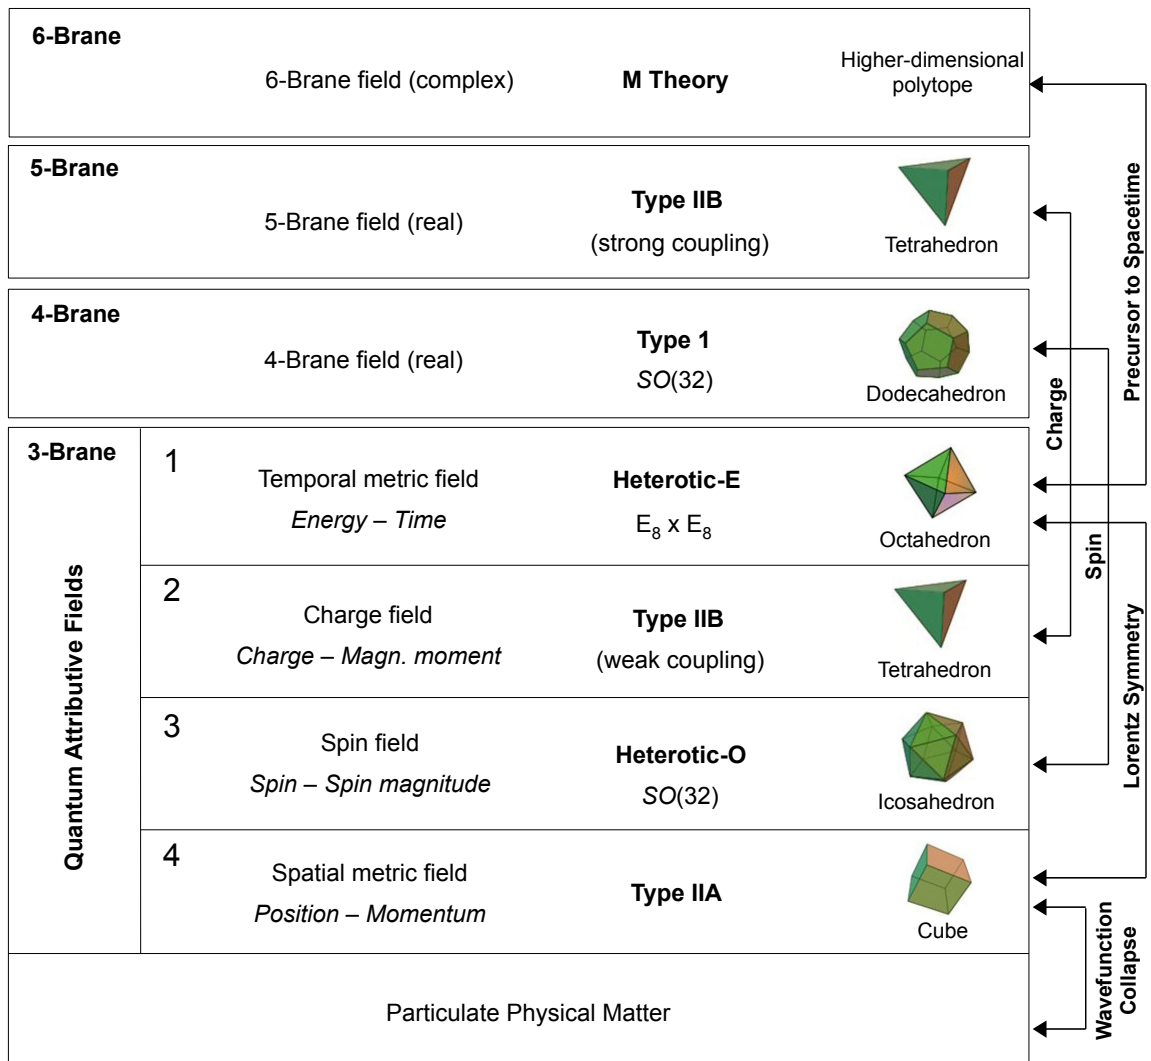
| 6-Brane | 6-Brane field (complex) | **M Theory** | Higher-dimensional polytope |
|---|---|---|---|
| 5-Brane | 5-Brane field (real) | **Type IIB** (strong coupling) | Tetrahedron |
| 4-Brane | 4-Brane field (real) | **Type 1** *SO*(32) | Dodecahedron |

3-Brane

Quantum Attributive Fields

| | Field | Theory | Polytope |
|---|---|---|---|
| 1 | Temporal metric field *Energy – Time* | **Heterotic-E** $E_8 \times E_8$ | Octahedron |
| 2 | Charge field *Charge – Magn. moment* | **Type IIB** (weak coupling) | Tetrahedron |
| 3 | Spin field *Spin – Spin magnitude* | **Heterotic-O** *SO*(32) | Icosahedron |
| 4 | Spatial metric field *Position – Momentum* | **Type IIA** | Cube |

Particulate Physical Matter

Precursor to Spacetime

Charge

Spin

Lorentz Symmetry

Wavefunction Collapse